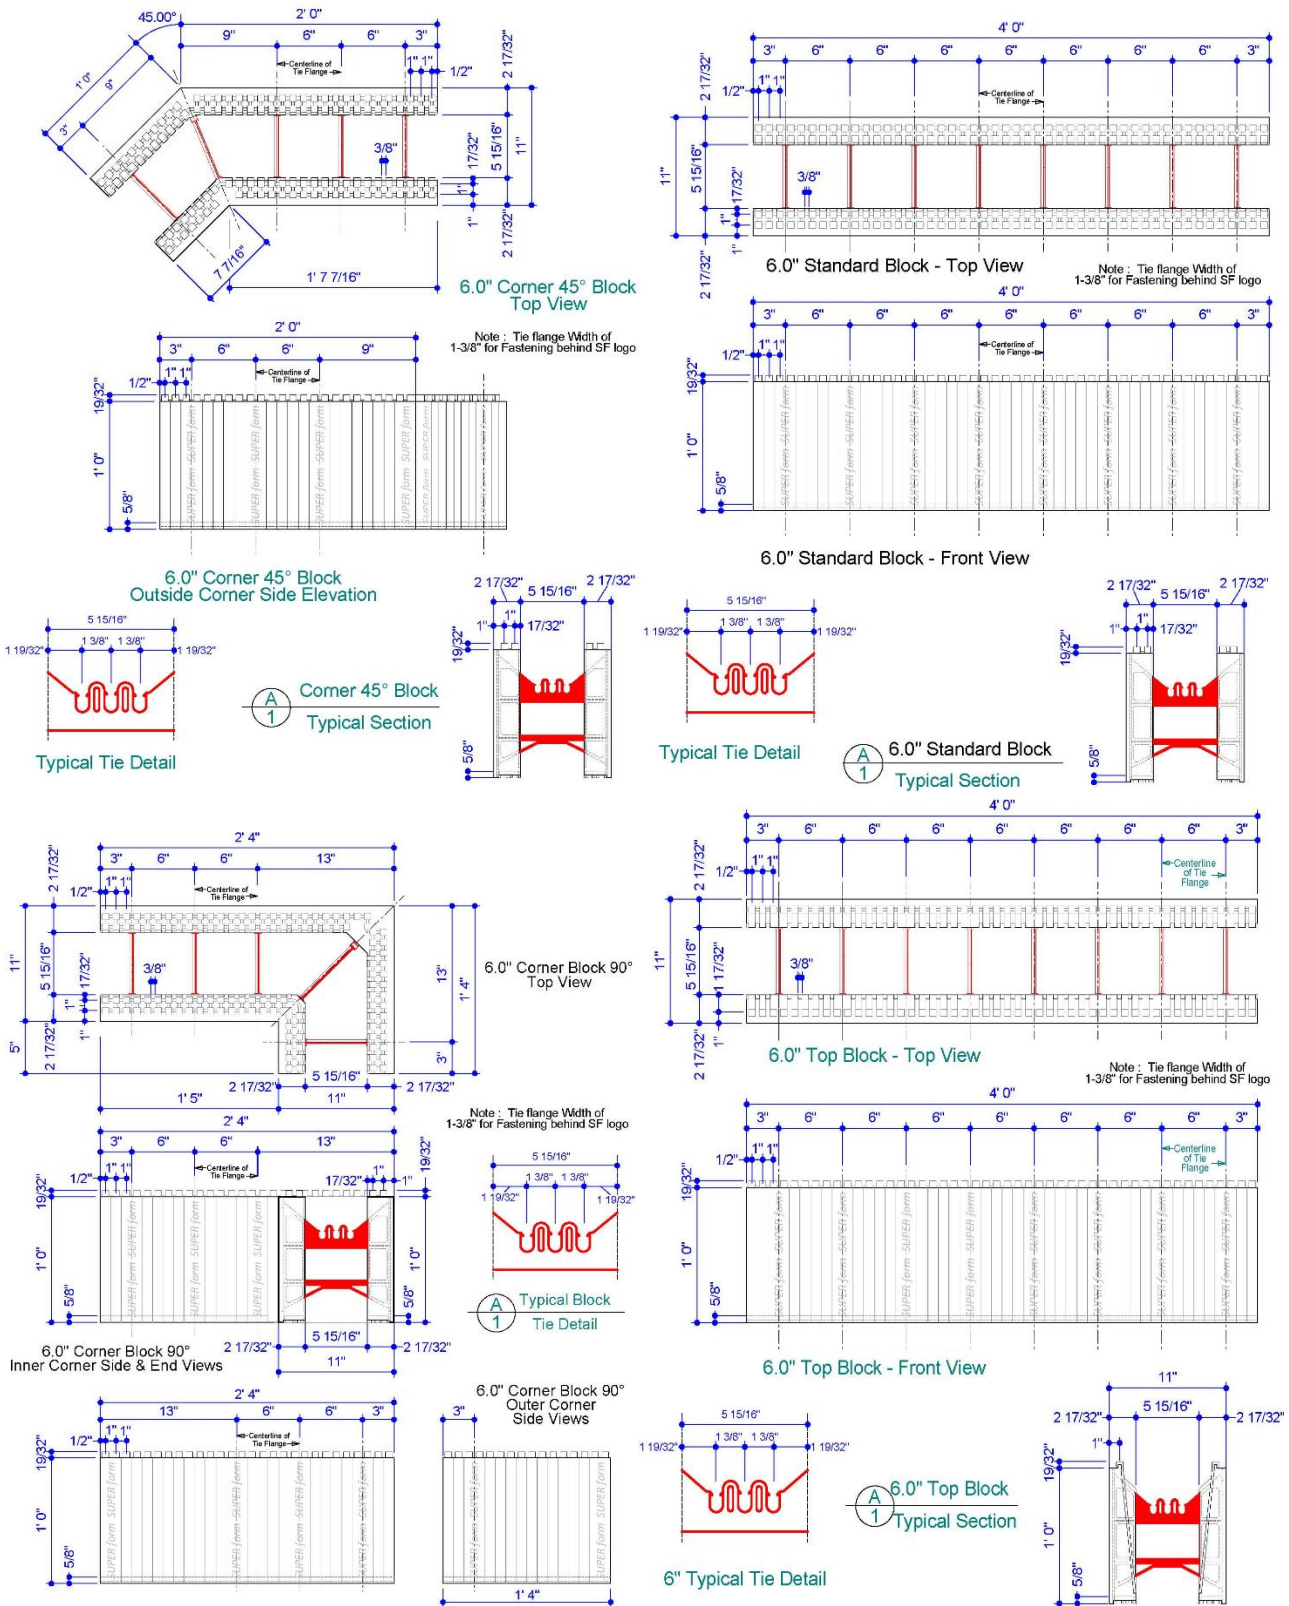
45.00°
2' 0"
9" 6" 6" 3"
1" 1" 1/2"
Centerline of Tie Flange
1' 0"
9"
3"
2 17/32"
3/8"
17/32"
5 15/16"
11"
1"
1"
2 17/32"
7 7/16"
1' 7 7/16"
6.0" Corner 45° Block
Top View

4' 0"
3" 6" 6" 6" 6" 6" 6" 6" 3"
2 17/32"
1/2"
1" 1"
Centerline of Tie Flange
11"
5 15/16"
17/32"
3/8"
1"
1"
2 17/32"
6.0" Standard Block - Top View
Note : Tie flange Width of 1-3/8" for Fastening behind SF logo

2' 0"
3" 6" 6" 9"
Note : Tie flange Width of 1-3/8" for Fastening behind SF logo
1/2"
1" 1"
Centerline of Tie Flange
19/32"
1' 0"
5/8"
6.0" Corner 45° Block
Outside Corner Side Elevation

4' 0"
3" 6" 6" 6" 6" 6" 6" 6" 3"
1/2"
1" 1"
Centerline of Tie Flange
19/32"
1' 0"
5/8"
6.0" Standard Block - Front View

5 15/16"
1 19/32"
1 3/8" 1 3/8"
1 19/32"
Typical Tie Detail

A 1 Corner 45° Block
Typical Section

2 17/32" 5 15/16" 2 17/32"
1"
1"
17/32"
19/32"
5/8"

5 15/16"
1 19/32"
1 3/8" 1 3/8"
1 19/32"
Typical Tie Detail

A 1 6.0" Standard Block
Typical Section

2 17/32" 5 15/16" 2 17/32"
1"
1"
17/32"
19/32"
5/8"

2' 4"
3" 6" 6" 13"
2 17/32"
1/2"
1" 1"
Centerline of Tie Flange
11"
5 15/16"
17/32"
3/8"
1"
1"
5"
2 17/32"
13"
1' 4"
3"
6.0" Corner Block 90°
Top View
2 17/32" 5 15/16" 2 17/32"
1' 5"
11"

4' 0"
3" 6" 6" 6" 6" 6" 6" 6" 3"
2 17/32"
1/2"
1" 1"
Centerline of Tie Flange
11"
5 15/16"
1 17/32"
3/8"
1"
2 17/32"
6.0" Top Block - Top View
Note : Tie flange Width of 1-3/8" for Fastening behind SF logo

2' 4"
Note : Tie flange Width of 1-3/8" for Fastening behind SF logo
3" 6" 6" 13"
1/2"
1" 1"
Centerline of Tie Flange
17/32"
1"
1"
19/32"
19/32"
1' 0"
5/8"
1' 0"
5/8"
5 15/16"
2 17/32" 2 17/32"
11"
6.0" Corner Block 90°
Inner Corner Side & End Views

5 15/16"
1 19/32"
1 3/8" 1 3/8"
1 19/32"
A 1 Typical Block
Tie Detail

4' 0"
3" 6" 6" 6" 6" 6" 6" 6" 3"
1/2"
1" 1"
Centerline of Tie Flange
19/32"
1' 0"
5/8"
6.0" Top Block - Front View

2' 4"
13" 6" 6" 3"
1/2"
1" 1"
Centerline of Tie Flange
19/32"
1' 0"
5/8"

6.0" Corner Block 90°
Outer Corner
Side Views
3"
1' 4"

5 15/16"
1 19/32"
1 3/8" 1 3/8"
1 19/32"
6" Typical Tie Detail

A 1 6.0" Top Block
Typical Section

11"
2 17/32" 5 15/16" 2 17/32"
1"
19/32"
1' 0"
5/8"